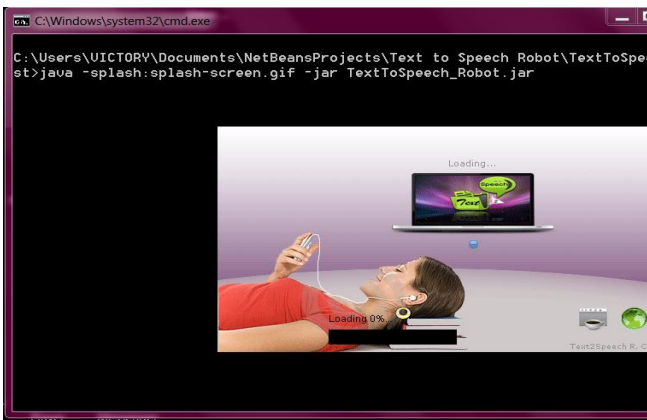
C:\Windows\system32\cmd.exe

C:\Users\VICTORY\Documents\NetBeansProjects\Text to Speech Robot\TextToSpe
st>java -splash:splash-screen.gif -jar TextToSpeech_Robot.jar

Loading...

Text Speech

Loading 0%

Text2Speech R. C